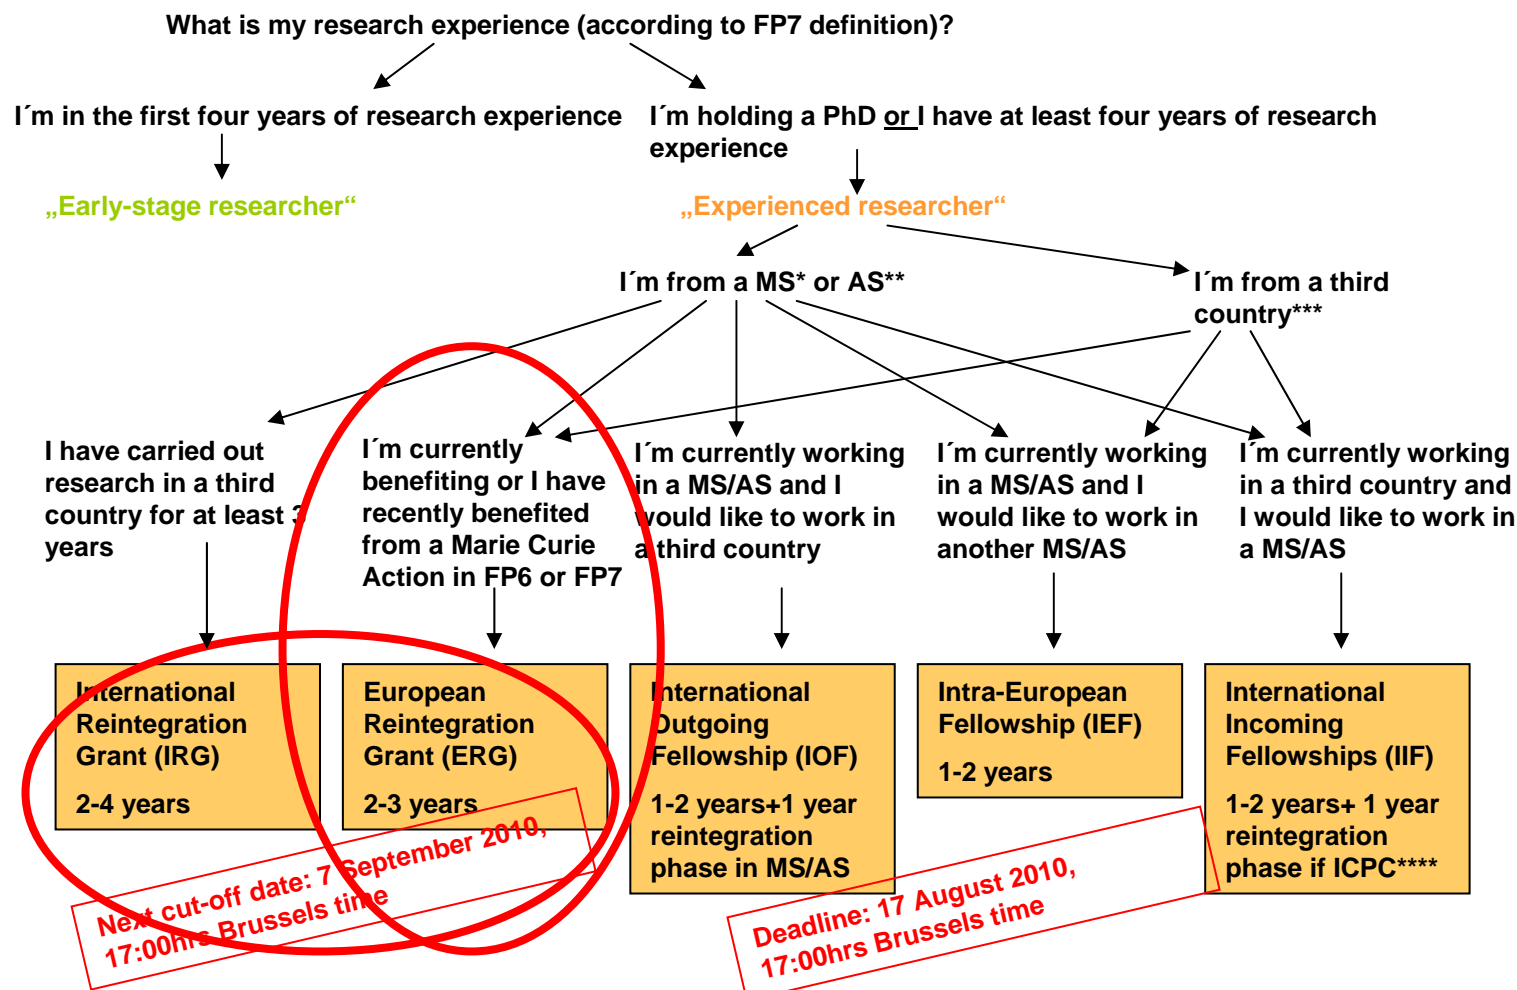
What is my research experience (according to FP7 definition)?

I´m in the first four years of research experience

„Early-stage researcher“

I´m holding a PhD or I have at least four years of research experience

„Experienced researcher“

I´m from a MS* or AS**

I´m from a third country***

I have carried out research in a third country for at least 3 years

I´m currently benefiting or I have recently benefited from a Marie Curie Action in FP6 or FP7

I´m currently working in a MS/AS and I would like to work in a third country

I´m currently working in a MS/AS and I would like to work in another MS/AS

I´m currently working in a third country and I would like to work in a MS/AS

International Reintegration Grant (IRG)

2-4 years

European Reintegration Grant (ERG)

2-3 years

International Outgoing Fellowship (IOF)

1-2 years+1 year reintegration phase in MS/AS

Intra-European Fellowship (IEF)

1-2 years

International Incoming Fellowships (IIF)

1-2 years+ 1 year reintegration phase if ICPC****

Next cut-off date: 7 September 2010, 17:00hrs Brussels time

Deadline: 17 August 2010, 17:00hrs Brussels time